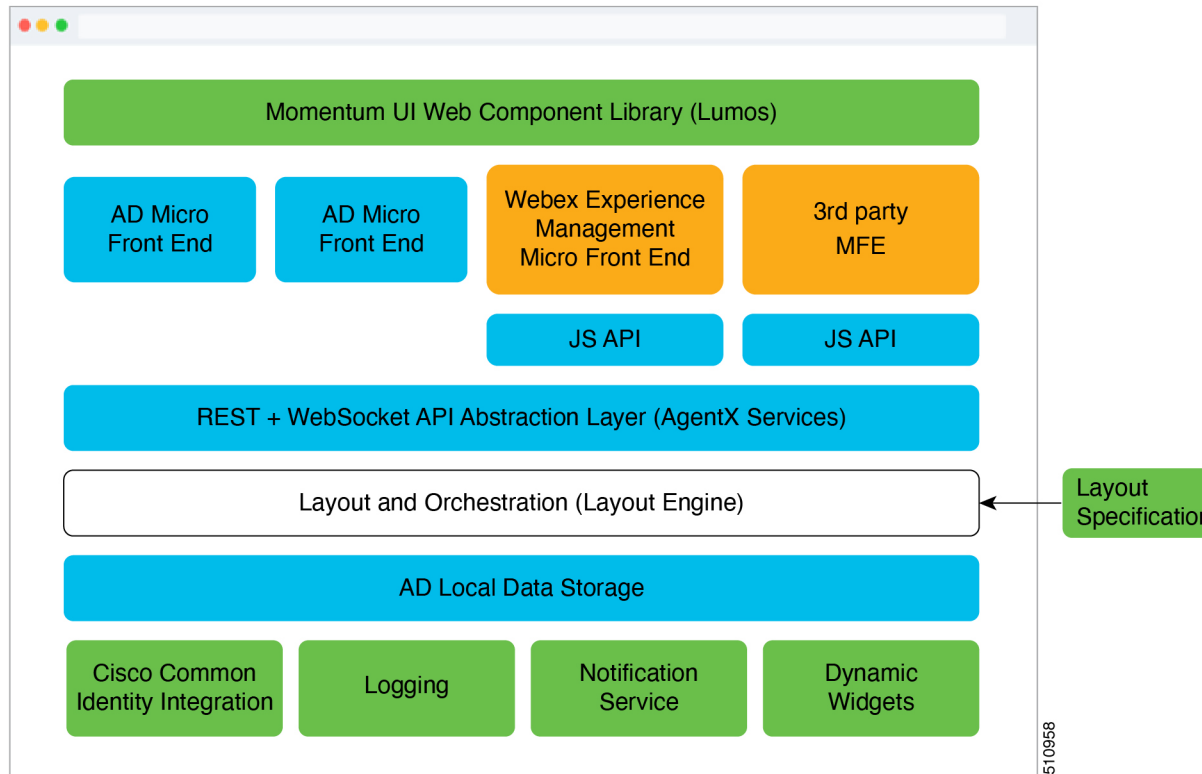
Momentum UI Web Component Library (Lumos)

AD Micro Front End

AD Micro Front End

Webex Experience Management Micro Front End

3rd party MFE

JS API

JS API

REST + WebSocket API Abstraction Layer (AgentX Services)

Layout and Orchestration (Layout Engine)

Layout Specification

AD Local Data Storage

Cisco Common Identity Integration

Logging

Notification Service

Dynamic Widgets

510958